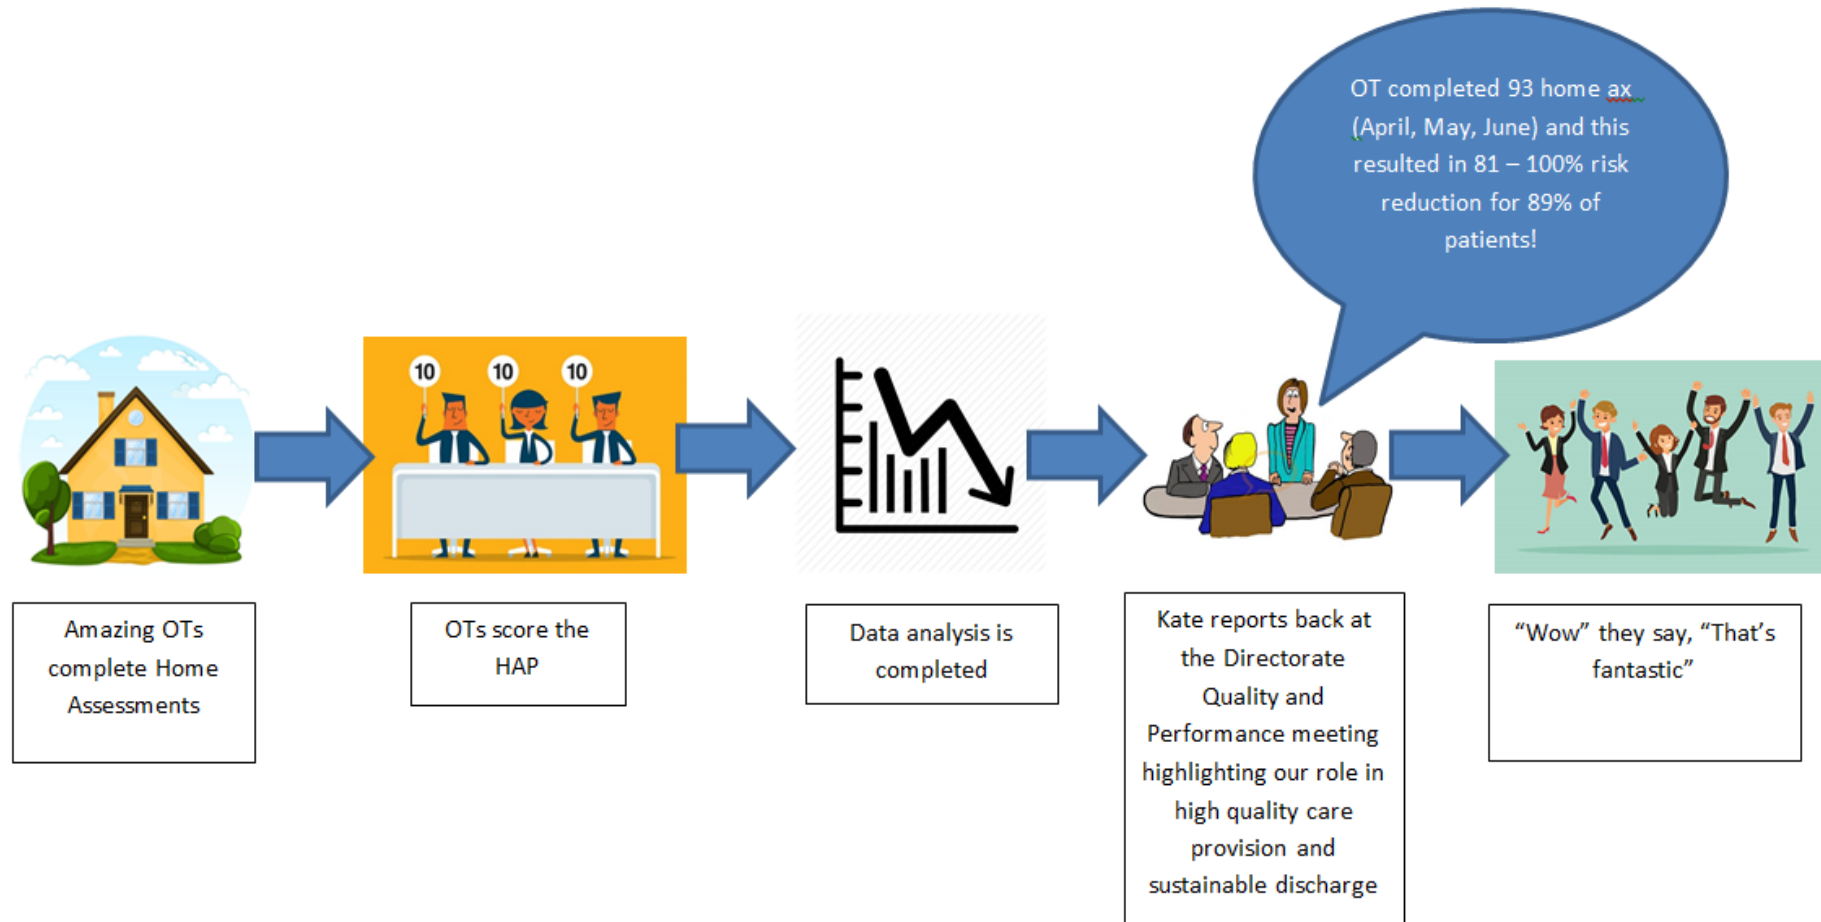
OT completed 93 home ax (April, May, June) and this resulted in 81 – 100% risk reduction for 89% of patients!

10

10

10

Amazing OTs complete Home Assessments

OTs score the HAP

Data analysis is completed

Kate reports back at the Directorate Quality and Performance meeting highlighting our role in high quality care provision and sustainable discharge

“Wow” they say, “That’s fantastic”